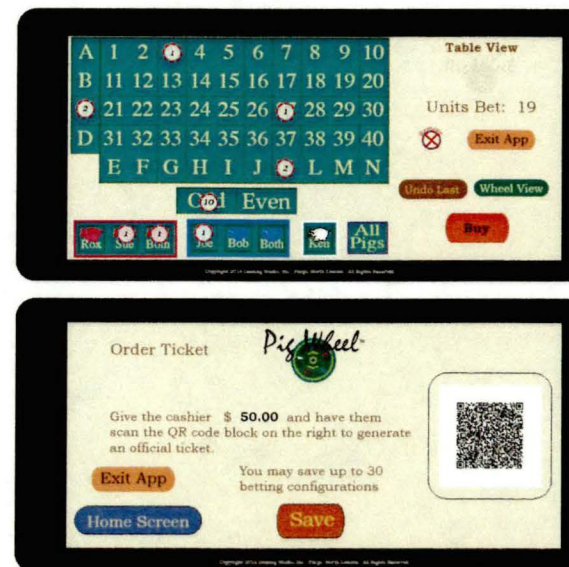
| A | 1 | 2 | 3 | 4 | 5 | 6 | 7 | 8 | 9 | 10 |
|---|---|---|---|---|---|---|---|---|---|---|
| B | 11 | 12 | 13 | 14 | 15 | 16 | 17 | 18 | 19 | 20 |
| C | 21 | 22 | 23 | 24 | 25 | 26 | 27 | 28 | 29 | 30 |
| D | 31 | 32 | 33 | 34 | 35 | 36 | 37 | 38 | 39 | 40 |
| | E | F | G | H | I | J | K | L | M | N |

Odd Even

Rox Sue Both Joe Bob Both Ken All Pigs

Table View

Units Bet: 19

Exit App

Undo Last Wheel View

Buy

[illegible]

Order Ticket

PigWheel™

Give the cashier $ 50.00 and have them scan the QR code block on the right to generate an official ticket.

Exit App

You may save up to 30 betting configurations

Home Screen

Save

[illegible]